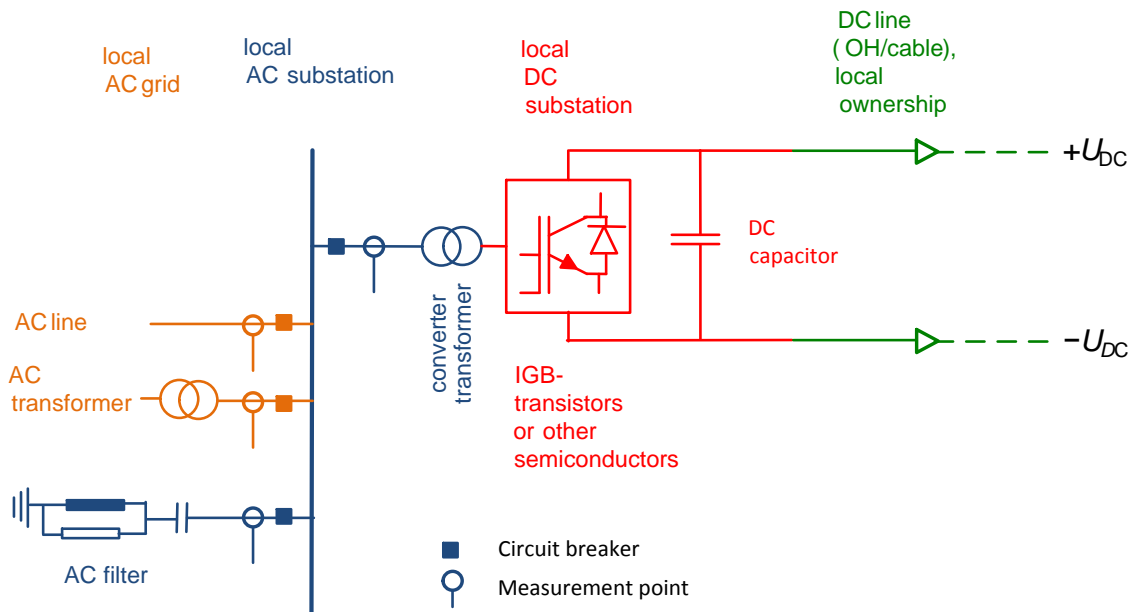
local
AC grid

local
AC substation

local
DC
substation

DC line
( OH/cable),
local
ownership

$+U_{DC}$

DC
capacitor

$-U_{DC}$

AC line

AC
transformer

converter
transformer

IGB-
transistors
or other
semiconductors

AC filter

Circuit breaker

Measurement point